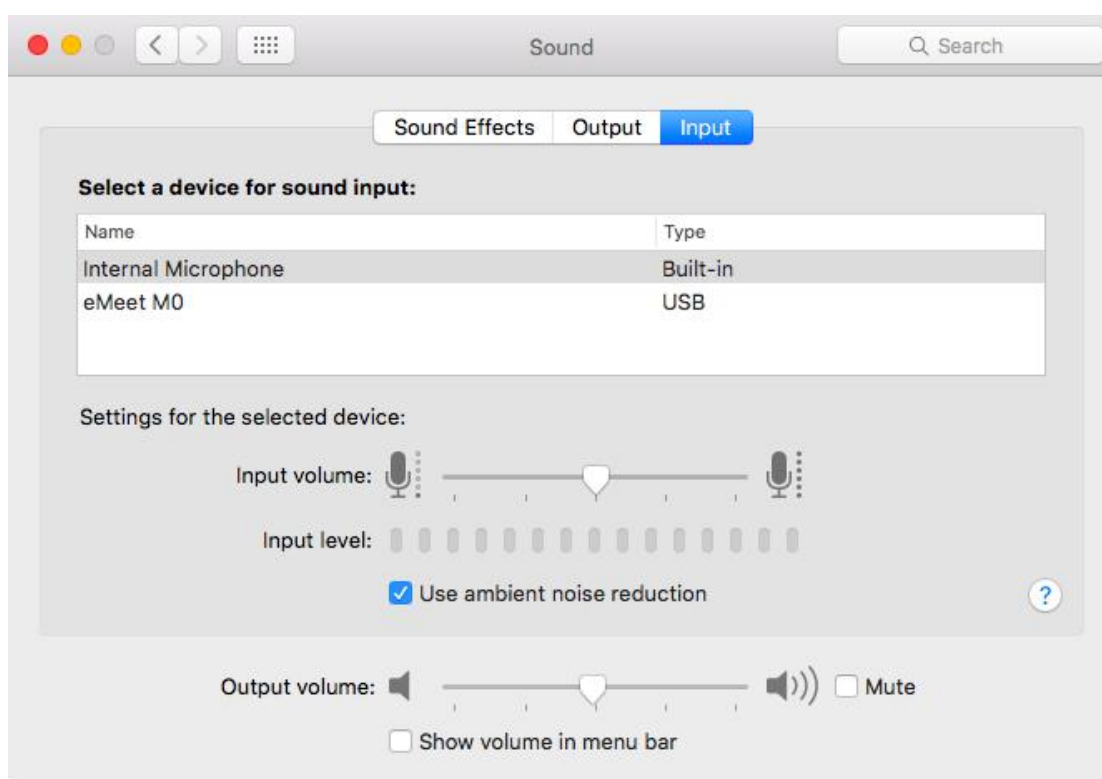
Sound

Search

Sound Effects Output Input

Select a device for sound input:

| Name | Type |
|---|---|
| Internal Microphone | Built-in |
| eMeet M0 | USB |

Settings for the selected device:

Input volume:

Input level:

Use ambient noise reduction

?

Output volume:

Mute

Show volume in menu bar